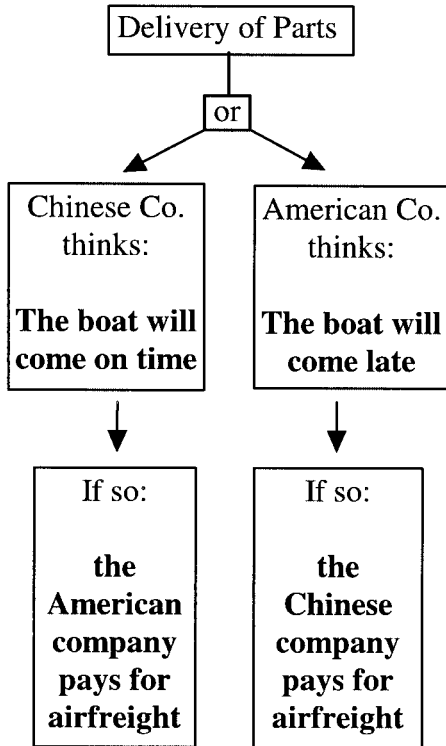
Delivery of Parts

or

Chinese Co. thinks:

**The boat will come on time**

American Co. thinks:

**The boat will come late**

If so:

**the American company pays for airfreight**

If so:

**the Chinese company pays for airfreight**